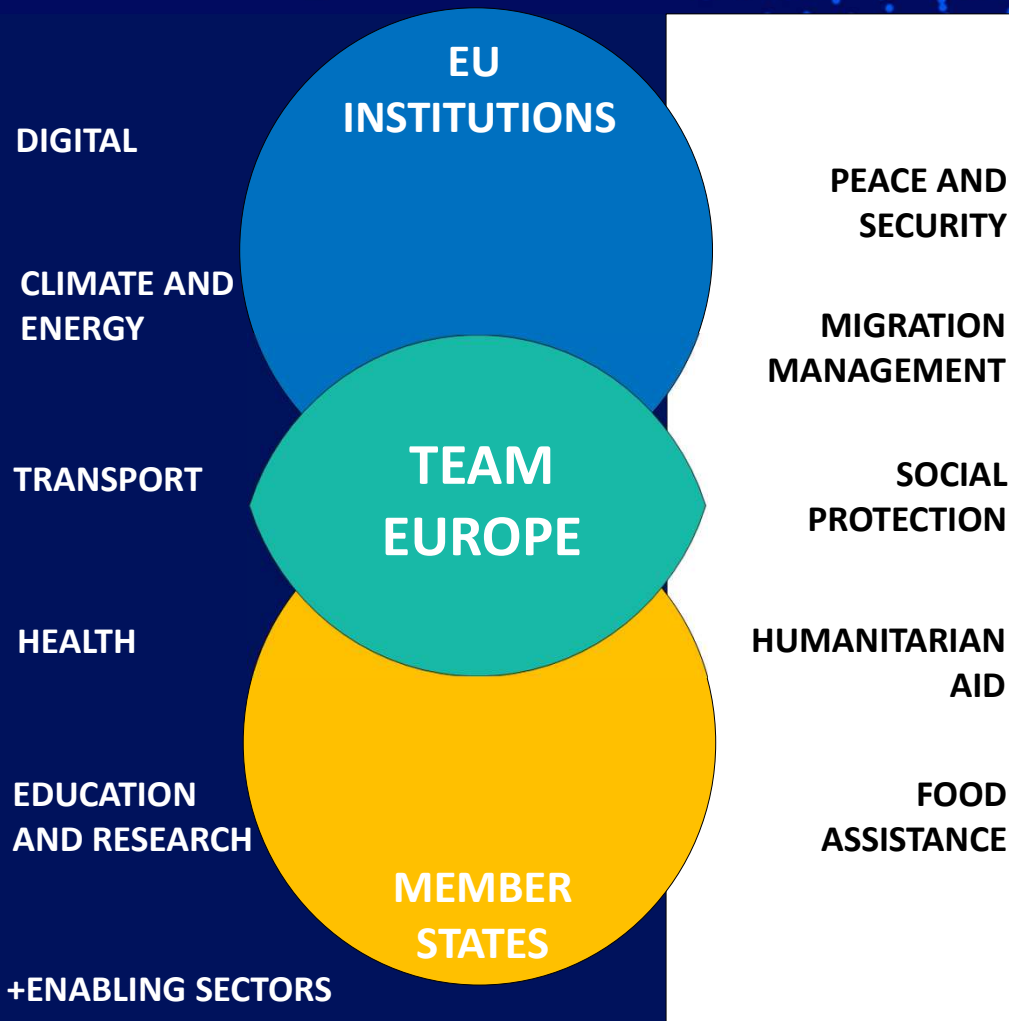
EU INSTITUTIONS

DIGITAL

CLIMATE AND ENERGY

TRANSPORT

HEALTH

EDUCATION AND RESEARCH

+ENABLING SECTORS

TEAM EUROPE

MEMBER STATES

PEACE AND SECURITY

MIGRATION MANAGEMENT

SOCIAL PROTECTION

HUMANITARIAN AID

FOOD ASSISTANCE